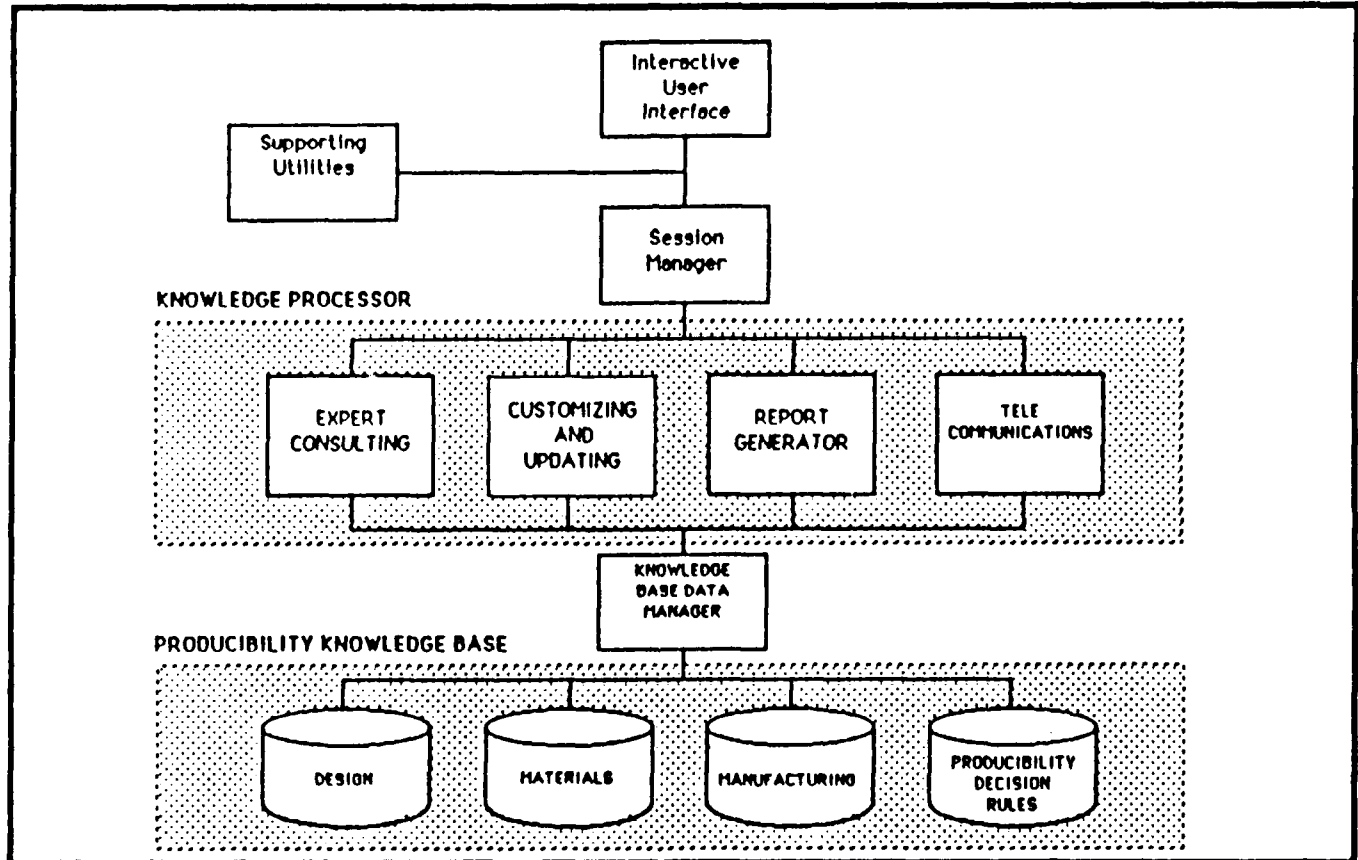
Interactive User Interface

Supporting Utilities

Session Manager

KNOWLEDGE PROCESSOR

EXPERT CONSULTING

CUSTOMIZING AND UPDATING

REPORT GENERATOR

TELE COMMUNICATIONS

KNOWLEDGE BASE DATA MANAGER

PRODUCIBILITY KNOWLEDGE BASE

DESIGN

MATERIALS

MANUFACTURING

PRODUCIBILITY DECISION RULES